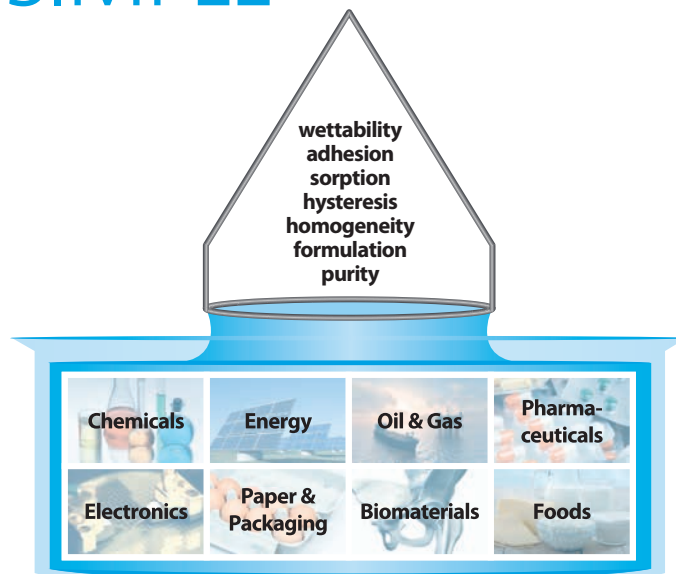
wettability
adhesion
sorption
hysteresis
homogeneity
formulation
purity

| Chemicals | Energy | Oil & Gas | Pharmaceuticals |
|---|---|---|---|
| Electronics | Paper & Packaging | Biomaterials | Foods |